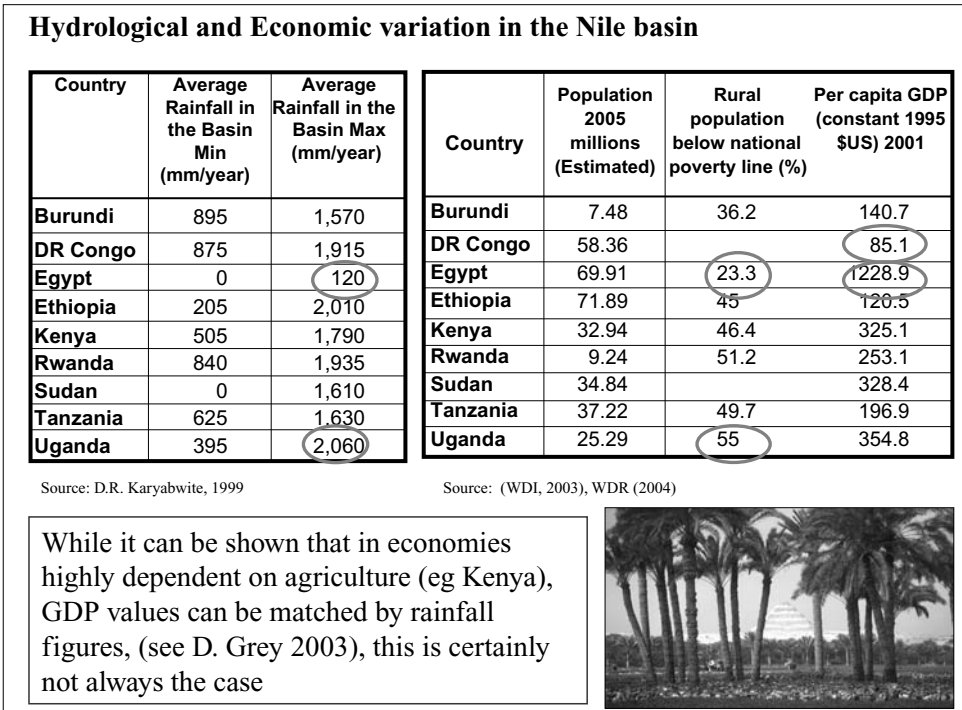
**Hydrological and Economic variation in the Nile basin**

| Country | Average Rainfall in the Basin Min (mm/year) | Average Rainfall in the Basin Max (mm/year) |
|---|---|---|
| Burundi | 895 | 1,570 |
| DR Congo | 875 | 1,915 |
| Egypt | 0 | 120 |
| Ethiopia | 205 | 2,010 |
| Kenya | 505 | 1,790 |
| Rwanda | 840 | 1,935 |
| Sudan | 0 | 1,610 |
| Tanzania | 625 | 1,630 |
| Uganda | 395 | 2,060 |

Source: D.R. Karyabwite, 1999

| Country | Population 2005 millions (Estimated) | Rural population below national poverty line (%) | Per capita GDP (constant 1995 $US) 2001 |
|---|---|---|---|
| Burundi | 7.48 | 36.2 | 140.7 |
| DR Congo | 58.36 | | 85.1 |
| Egypt | 69.91 | 23.3 | 1228.9 |
| Ethiopia | 71.89 | 45 | 120.5 |
| Kenya | 32.94 | 46.4 | 325.1 |
| Rwanda | 9.24 | 51.2 | 253.1 |
| Sudan | 34.84 | | 328.4 |
| Tanzania | 37.22 | 49.7 | 196.9 |
| Uganda | 25.29 | 55 | 354.8 |

Source: (WDI, 2003), WDR (2004)

While it can be shown that in economies highly dependent on agriculture (eg Kenya), GDP values can be matched by rainfall figures, (see D. Grey 2003), this is certainly not always the case